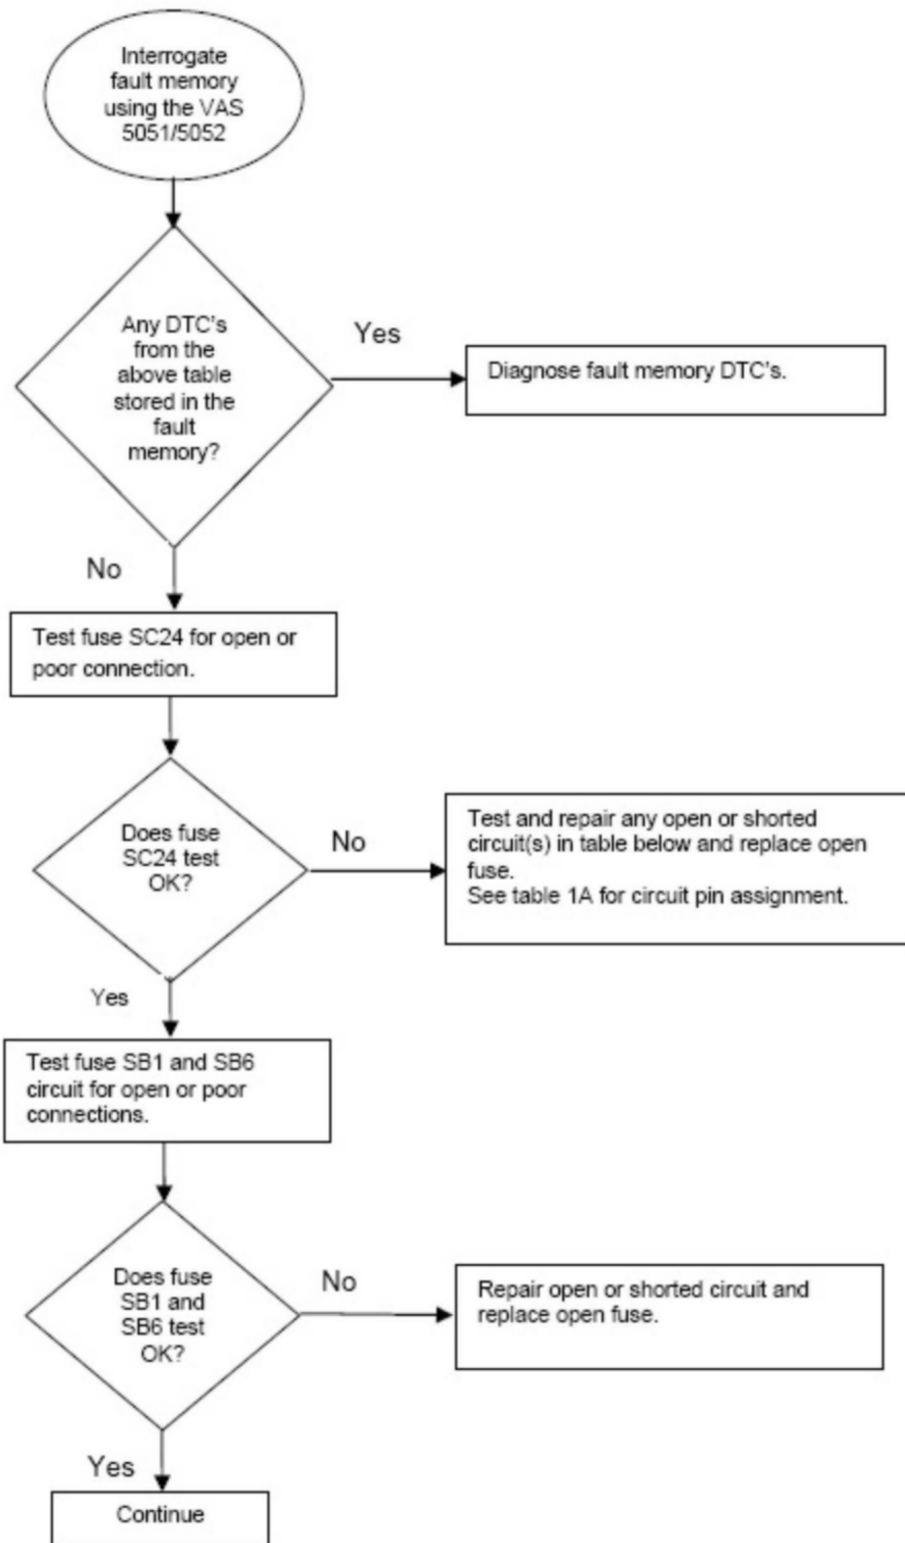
Interrogate fault memory using the VAS 5051/5052

Any DTC's from the above table stored in the fault memory?

Yes

Diagnose fault memory DTC's.

No

Test fuse SC24 for open or poor connection.

Does fuse SC24 test OK?

No

Test and repair any open or shorted circuit(s) in table below and replace open fuse.
See table 1A for circuit pin assignment.

Yes

Test fuse SB1 and SB6 circuit for open or poor connections.

Does fuse SB1 and SB6 test OK?

No

Repair open or shorted circuit and replace open fuse.

Yes

Continue